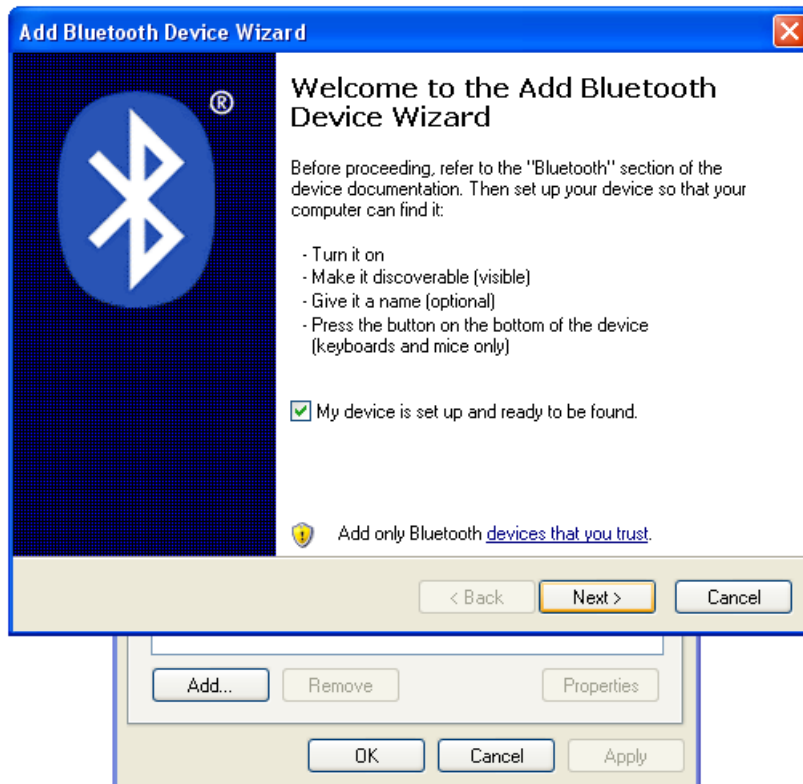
Add Bluetooth Device Wizard

®

Welcome to the Add Bluetooth Device Wizard

Before proceeding, refer to the "Bluetooth" section of the device documentation. Then set up your device so that your computer can find it:

- Turn it on
- Make it discoverable (visible)
- Give it a name (optional)
- Press the button on the bottom of the device (keyboards and mice only)

My device is set up and ready to be found.

Add only Bluetooth devices that you trust.

< Back
Next >
Cancel

Add...
Remove
Properties

OK
Cancel
Apply